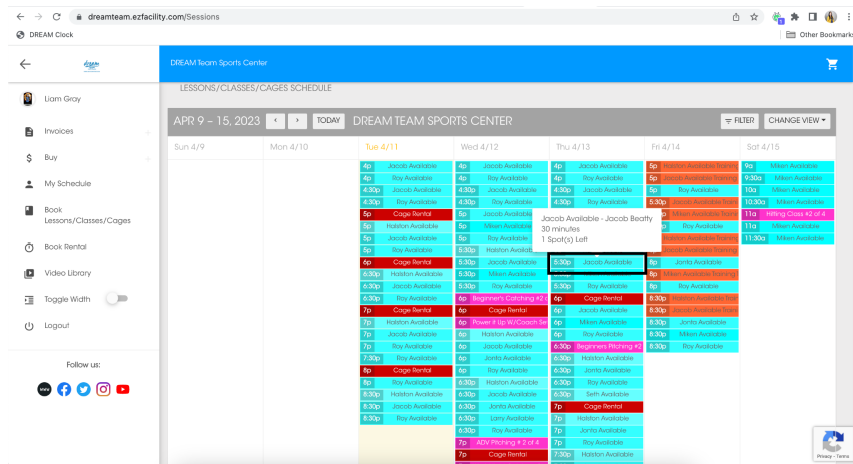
dreamteam.ezfacility.com/Sessions

DREAM Clock

Other Bookmarks

DREAM Team Sports Center

Liam Gray

Invoices

Buy

My Schedule

Book Lessons/Classes/Cages

Book Rental

Video Library

Toggle Width

Logout

Follow us:

LESSONS/CLASSES/CAGES SCHEDULE

APR 9 – 15, 2023

TODAY

DREAM TEAM SPORTS CENTER

FILTER

CHANGE VIEW

Sun 4/9

Mon 4/10

Tue 4/11

4p Jacob Available
4p Roy Available
4:30p Jacob Available
4:30p Roy Available
5p Cage Rental
5p Halston Available
5p Jacob Available
5p Roy Available
6p Cage Rental
6:30p Halston Available
6:30p Jacob Available
6:30p Roy Available
7p Cage Rental
7p Halston Available
7p Jacob Available
7p Roy Available
7:30p Roy Available
8p Cage Rental
8p Roy Available
8:30p Halston Available
8:30p Jacob Available
8:30p Roy Available

Wed 4/12

4p Jacob Available
4p Roy Available
4:30p Jacob Available
4:30p Roy Available
5p Jacob Available
5p Miken Available
5p Roy Available
5:30p Jacob Available
5:30p Miken Available
5:30p Roy Available
6p Beginner's Catching #2 o
6p Cage Rental
6p Power it Up W/Coach Se
6p Halston Available
6p Jacob Available
6p Jonta Available
6p Roy Available
6:30p Halston Available
6:30p Jacob Available
6:30p Jonta Available
6:30p Larry Available
6:30p Roy Available
7p ADV Pitching # 2 of 4
7p Cage Rental

Thu 4/13

4p Jacob Available
4p Roy Available
4:30p Jacob Available
4:30p Roy Available
Jacob Available - Jacob Beatty
30 minutes
1 Spot(s) Left
5:30p Jacob Available
5:30p Roy Available
6p Cage Rental
6p Jacob Available
6p Miken Available
6p Roy Available
6:30p Beginners Pitching #2
6:30p Halston Available
6:30p Jonta Available
6:30p Roy Available
6:30p Seth Available
7p Cage Rental
7p Halston Available
7p Jonta Available
7p Roy Available
7:30p Halston Available

Fri 4/14

5p Halston Available Training
5p Jacob Available Training
5p Roy Available
5p Jacob Available Train
6p Miken Available Train
6p Roy Available
6p Halston Available Training
6p Jacob Available Training
8p Jonta Available
8p Miken Available Training
8p Roy Available
8:30p Halston Available Trai
8:30p Jacob Available Traini
8:30p Jonta Available
8:30p Miken Available
8:30p Roy Available

Sat 4/15

9a Miken Available
9:30a Miken Available
10a Miken Available
10:30a Miken Available
11a Hitting Class #2 of 4
11a Miken Available
11:30a Miken Available